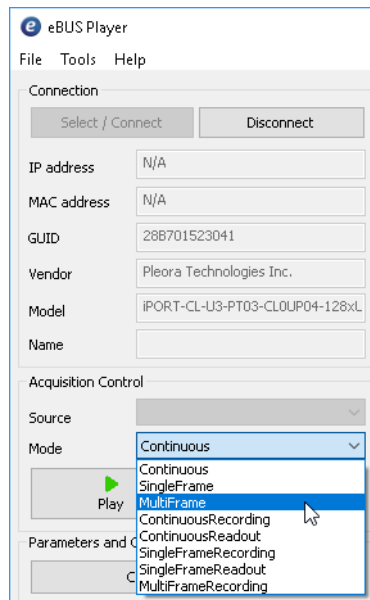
eBUS Player

File Tools Help

Connection

Select / Connect

Disconnect

IP address N/A

MAC address N/A

GUID 28B701523041

Vendor Pleora Technologies Inc.

Model iPORT-CL-U3-PT03-CL0UP04-128xL

Name

Acquisition Control

Source

Mode Continuous

Continuous
SingleFrame
MultiFrame
ContinuousRecording
ContinuousReadout
SingleFrameRecording
SingleFrameReadout
MultiFrameRecording

Play

Parameters and C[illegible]

C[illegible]